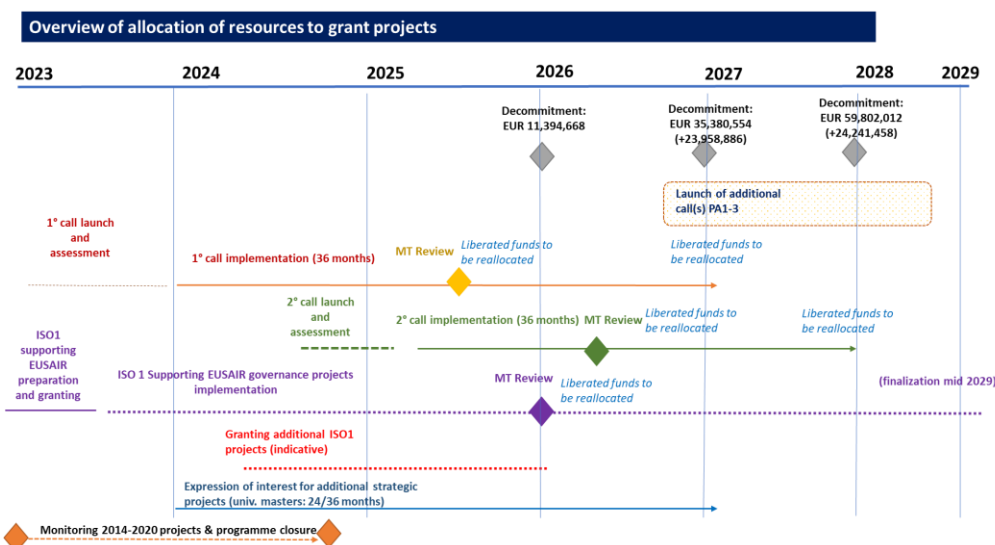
Overview of allocation of resources to grant projects

2023 2024 2025 2026 2027 2028 2029

Decommitment: EUR 11,394,668

Decommitment: EUR 35,380,554 (+23,958,886)

Decommitment: EUR 59,802,012 (+24,241,458)

Launch of additional call(s) PA1-3

1° call launch and assessment

1° call implementation (36 months)

MT Review

Liberated funds to be reallocated

Liberated funds to be reallocated

2° call launch and assessment

2° call implementation (36 months)

MT Review

Liberated funds to be reallocated

Liberated funds to be reallocated

ISO1 supporting EUSAIR preparation and granting

ISO 1 Supporting EUSAIR governance projects implementation

MT Review

Liberated funds to be reallocated

(finalization mid 2029)

Granting additional ISO1 projects (indicative)

Expression of interest for additional strategic projects (univ. masters: 24/36 months)

Monitoring 2014-2020 projects & programme closure